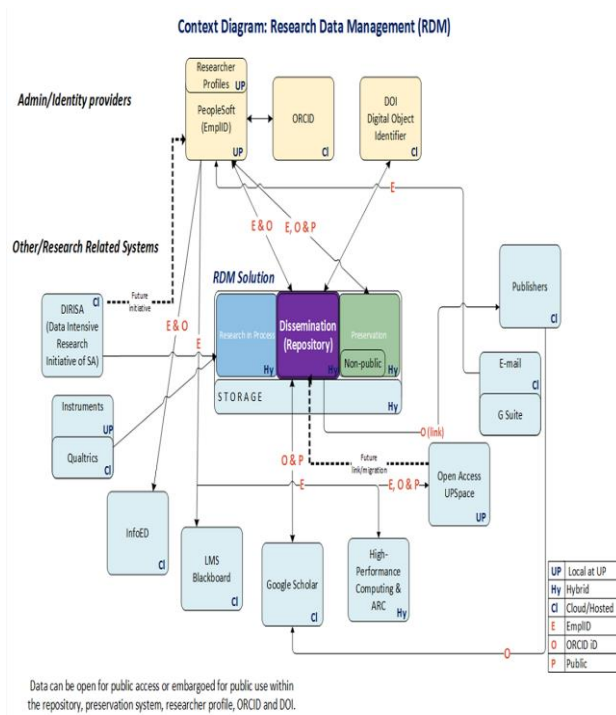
Context Diagram: Research Data Management (RDM)

Admin/Identity providers

Researcher Profiles UP

PeopleSoft (EmplID) UP

ORCID Cl

DOI Digital Object Identifier Cl

Other/Research Related Systems

E

E & O

E, O & P

RDM Solution

DIRISA (Data Intensive Research Initiative of SA) Cl

Future initiative

E & O

E

Research in Process Hy

Dissemination (Repository) Hy

Preservation

Non-public

Hy

STORAGE Hy

Publishers Cl

E-mail Cl

G Suite

Instruments UP

Qualtrics Cl

O (link)

O & P

Future link/migration

E

E, O & P

Open Access UPSpace UP

InfoED Cl

LMS Blackboard Cl

Google Scholar Cl

High-Performance Computing & ARC Hy

| UP | Local at UP |
|---|---|
| Hy | Hybrid |
| Cl | Cloud/Hosted |
| E | EmplID |
| O | ORCID iD |
| P | Public |

O

Data can be open for public access or embargoed for public use within the repository, preservation system, researcher profile, ORCID and DOI.